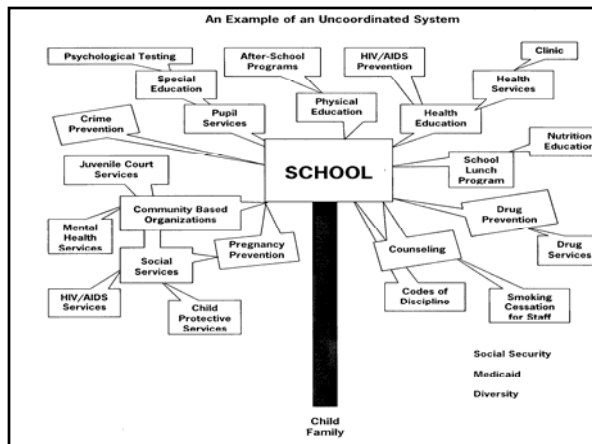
An Example of an Uncoordinated System

Psychological Testing

Special Education

After-School Programs

HIV/AIDS Prevention

Clinic

Health Services

Pupil Services

Physical Education

Health Education

Crime Prevention

Nutrition Education

SCHOOL

School Lunch Program

Juvenile Court Services

Community Based Organizations

Drug Prevention

Mental Health Services

Pregnancy Prevention

Drug Services

Social Services

Counseling

HIV/AIDS Services

Child Protective Services

Codes of Discipline

Smoking Cessation for Staff

Social Security

Medicaid

Diversity

Child
Family